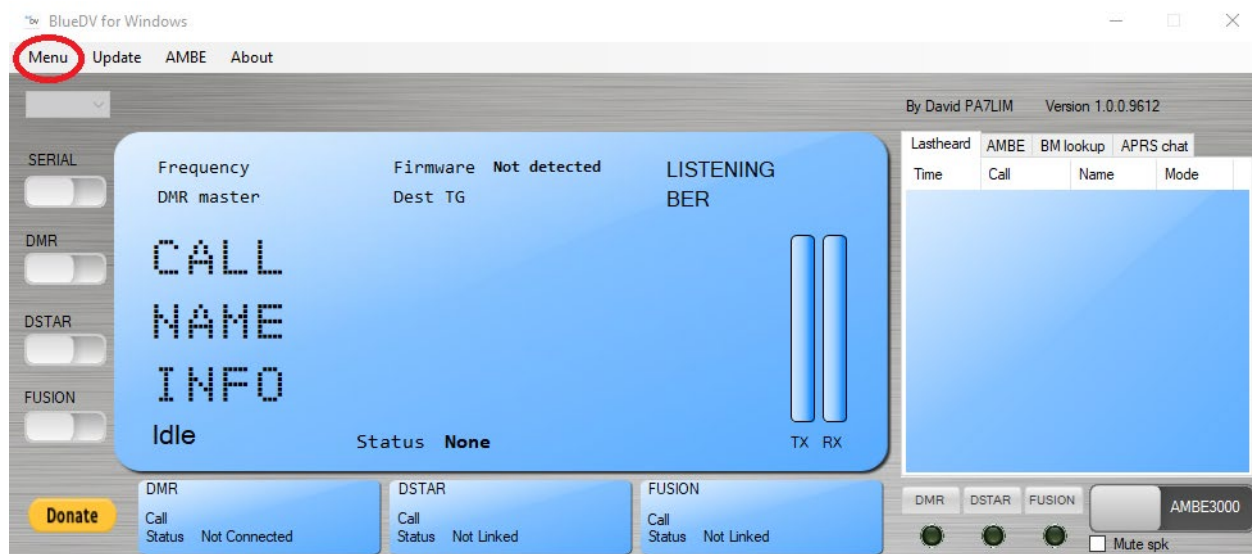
BlueDV for Windows

Menu Update AMBE About

By David PA7LIM Version 1.0.0.9612

SERIAL

DMR

DSTAR

FUSION

Frequency
DMR master

Firmware Not detected
Dest TG

LISTENING
BER

CALL
NAME
INFO

Idle

Status None

TX RX

| Lastheard | AMBE | BM lookup | APRS chat |
|---|---|---|---|
| Time | Call | Name | Mode |

Donate

DMR
Call
Status Not Connected

DSTAR
Call
Status Not Linked

FUSION
Call
Status Not Linked

DMR DSTAR FUSION

AMBE3000

Mute spk